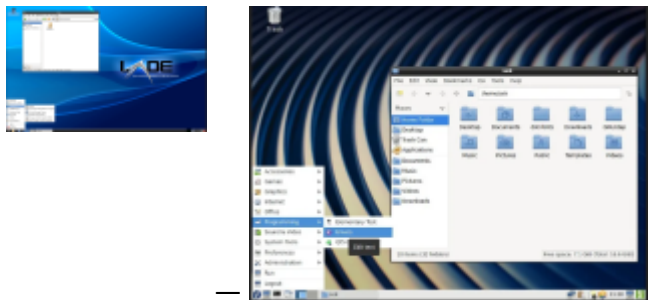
LXDE

Trash

File Edit View Bookmarks Go Tools Help

/home/usb

Places

Home Folder

Desktop

Trash Can

Applications

Documents

Music

Pictures

Videos

Downloads

Desktop

Documents

Dropbox

Downloads

Ubuntu

Music

Pictures

Public

Templates

Videos

Accessories

Games

Graphics

Internet

Office

Programming

Sound & Video

System Tools

Preferences

Administration

Run

Logout

Geany

Edit text